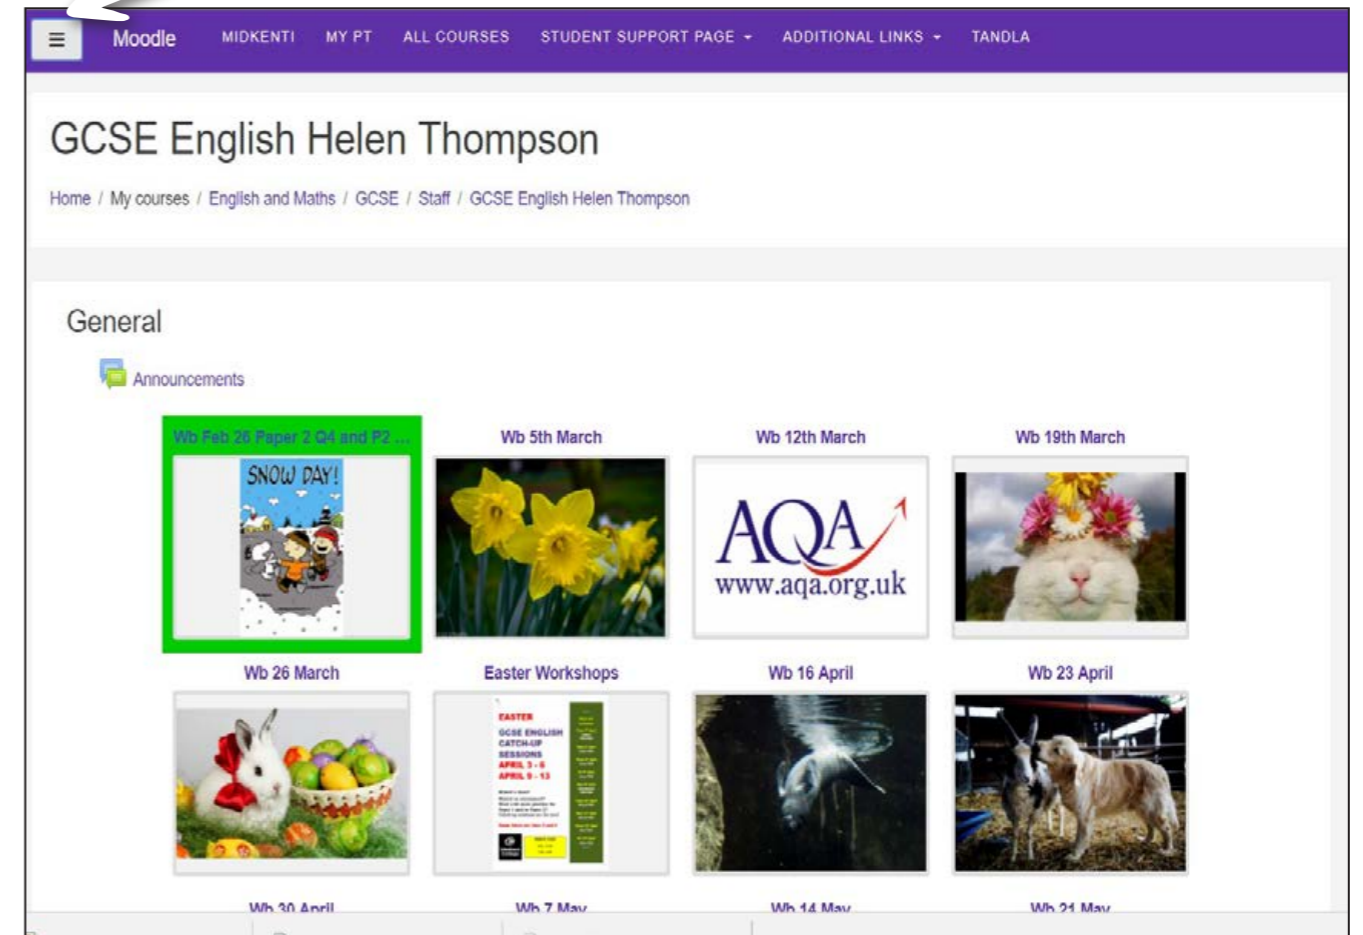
Moodle MIDKENTI MY PT ALL COURSES STUDENT SUPPORT PAGE ADDITIONAL LINKS TANDLA

GCSE English Helen Thompson

Home / My courses / English and Maths / GCSE / Staff / GCSE English Helen Thompson

General

Announcements

Wb Feb 26 Paper 2 Q4 and P2 ...

SNOW DAY!

Wb 5th March

Wb 12th March

AQA www.aqa.org.uk

Wb 19th March

Wb 26 March

Easter Workshops

EASTER GCSE ENGLISH CATCH-UP SESSIONS APRIL 3 - 6 APRIL 9 - 13

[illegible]

Wb 16 April

Wb 23 April

Wb 30 April

Wb 7 May

Wb 14 May

Wb 21 May